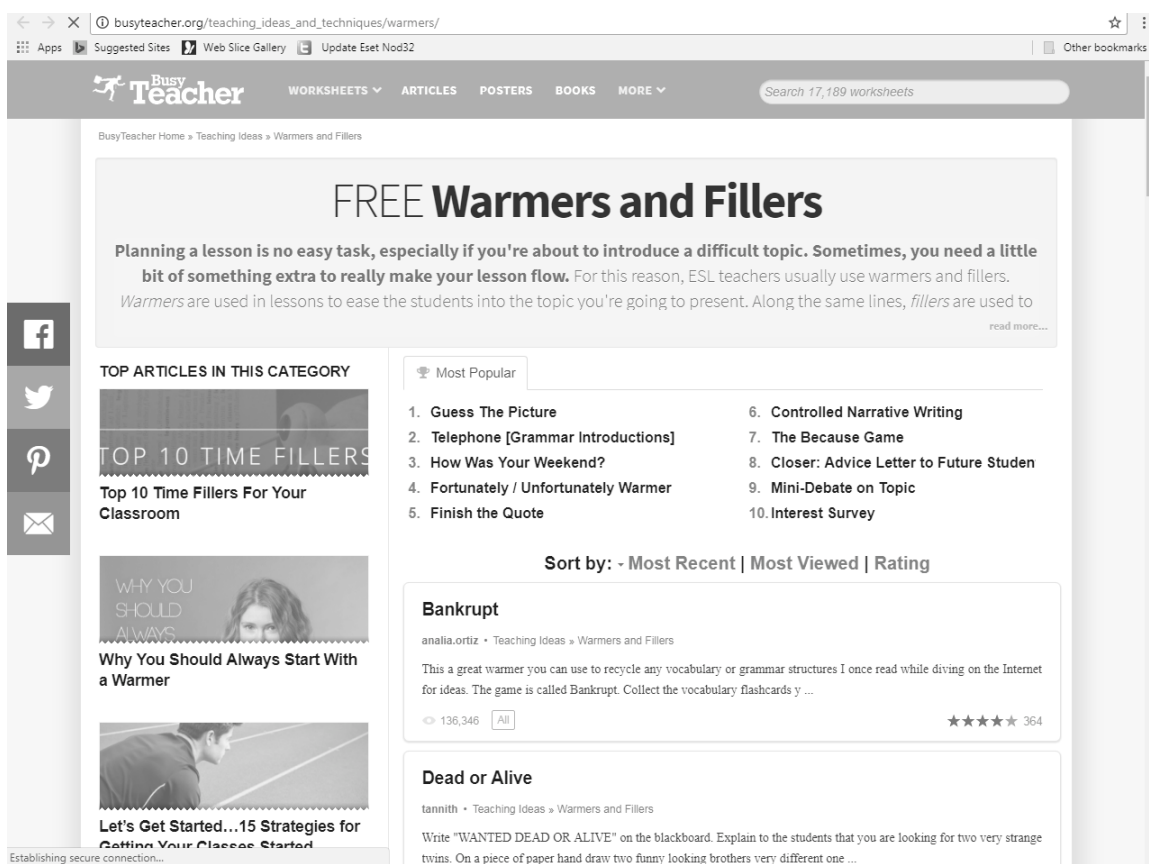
busyteacher.org/teaching_ideas_and_techniques/warmers/

Apps Suggested Sites Web Slice Gallery Update Eset Nod32 Other bookmarks

Busy Teacher WORKSHEETS ARTICLES POSTERS BOOKS MORE Search 17,189 worksheets

BusyTeacher Home » Teaching Ideas » Warmers and Fillers

FREE Warmers and Fillers

Planning a lesson is no easy task, especially if you're about to introduce a difficult topic. Sometimes, you need a little bit of something extra to really make your lesson flow. For this reason, ESL teachers usually use warmers and fillers. Warmers are used in lessons to ease the students into the topic you're going to present. Along the same lines, fillers are used to

read more...

TOP ARTICLES IN THIS CATEGORY

TOP 10 TIME FILLERS

Top 10 Time Fillers For Your Classroom

WHY YOU SHOULD ALWAYS

Why You Should Always Start With a Warmer

Let's Get Started…15 Strategies for Getting Your Classes Started

Most Popular

1. Guess The Picture
2. Telephone [Grammar Introductions]
3. How Was Your Weekend?
4. Fortunately / Unfortunately Warmer
5. Finish the Quote
6. Controlled Narrative Writing
7. The Because Game
8. Closer: Advice Letter to Future Studen
9. Mini-Debate on Topic
10. Interest Survey

Sort by: - Most Recent | Most Viewed | Rating

Bankrupt

analia.ortiz • Teaching Ideas » Warmers and Fillers

This a great warmer you can use to recycle any vocabulary or grammar structures I once read while diving on the Internet for ideas. The game is called Bankrupt. Collect the vocabulary flashcards y ...

136,346 All 364

Dead or Alive

tannith • Teaching Ideas » Warmers and Fillers

Write "WANTED DEAD OR ALIVE" on the blackboard. Explain to the students that you are looking for two very strange twins. On a piece of paper hand draw two funny looking brothers very different one ...

Establishing secure connection...